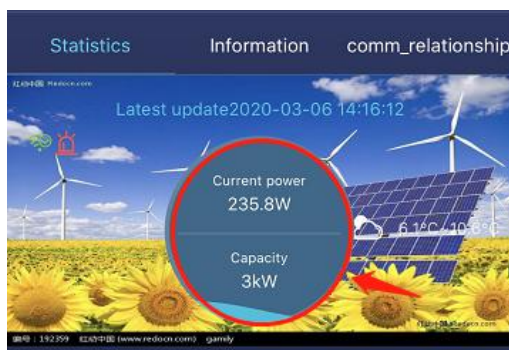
Statistics Information comm_relationship

红动中国 Redocn.com

Latest update2020-03-06 14:16:12

Current power
235.8W

Capacity
3kW

6.1°C/-10.6°C

红动中国 Redocn.com

编号：192359 红动中国 (www.redocn.com) gamily